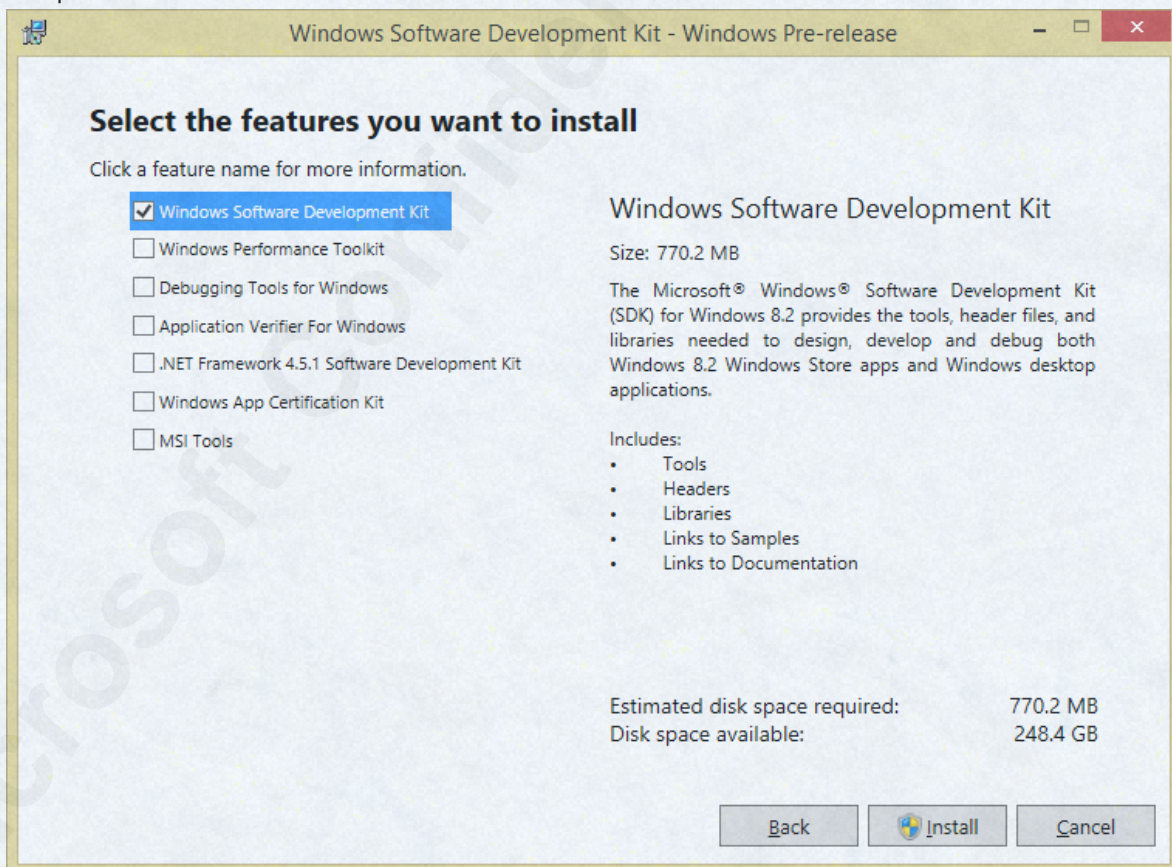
Windows Software Development Kit - Windows Pre-release

Select the features you want to install

Click a feature name for more information.

Windows Software Development Kit
Windows Performance Toolkit
Debugging Tools for Windows
Application Verifier For Windows
.NET Framework 4.5.1 Software Development Kit
Windows App Certification Kit
MSI Tools

Windows Software Development Kit

Size: 770.2 MB

The Microsoft® Windows® Software Development Kit (SDK) for Windows 8.2 provides the tools, header files, and libraries needed to design, develop and debug both Windows 8.2 Windows Store apps and Windows desktop applications.

Includes:
• Tools
• Headers
• Libraries
• Links to Samples
• Links to Documentation

Estimated disk space required: 770.2 MB
Disk space available: 248.4 GB

Back Install Cancel

Microsoft Confidential